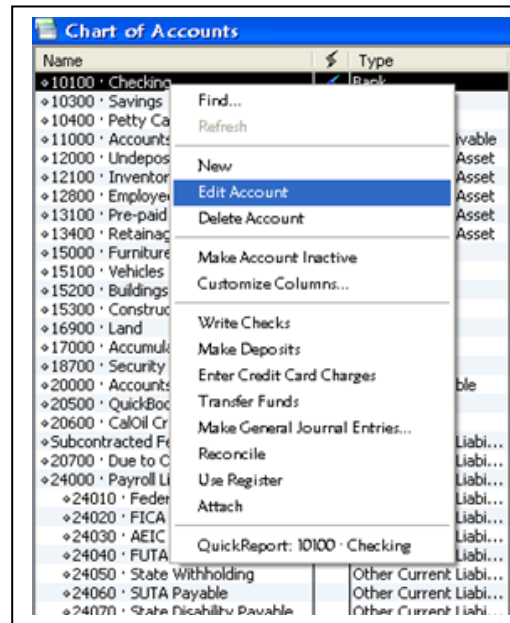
Chart of Accounts

| Name | $ | Type |
|---|---|---|
| ◆10100 · Checking | | Bank |
| ◆10300 · Savings | | |
| ◆10400 · Petty Ca | | |
| ◆11000 · Accounts | | ivable |
| ◆12000 · Undepos | | Asset |
| ◆12100 · Inventor | | Asset |
| ◆12800 · Employe | | Asset |
| ◆13100 · Pre-paid | | Asset |
| ◆13400 · Retainag | | Asset |
| ◆15000 · Furniture | | |
| ◆15100 · Vehicles | | |
| ◆15200 · Buildings | | |
| ◆15300 · Construc | | |
| ◆16900 · Land | | |
| ◆17000 · Accumula | | |
| ◆18700 · Security | | |
| ◆20000 · Accounts | | ble |
| ◆20500 · QuickBoo | | |
| ◆20600 · CalOil Cr | | |
| ◆Subcontracted Fe | | Liabi... |
| ◆20700 · Due to C | | Liabi... |
| ◆24000 · Payroll Li | | Liabi... |
| ◆24010 · Feder | | Liabi... |
| ◆24020 · FICA | | Liabi... |
| ◆24030 · AEIC | | Liabi... |
| ◆24040 · FUTA | | Liabi... |
| ◆24050 · State Withholding | | Other Current Liabi... |
| ◆24060 · SUTA Payable | | Other Current Liabi... |
| ◆24070 · State Disability Payable | | Other Current Liabi... |

Find...
Refresh
New
Edit Account
Delete Account
Make Account Inactive
Customize Columns...
Write Checks
Make Deposits
Enter Credit Card Charges
Transfer Funds
Make General Journal Entries...
Reconcile
Use Register
Attach
QuickReport: 10100 · Checking